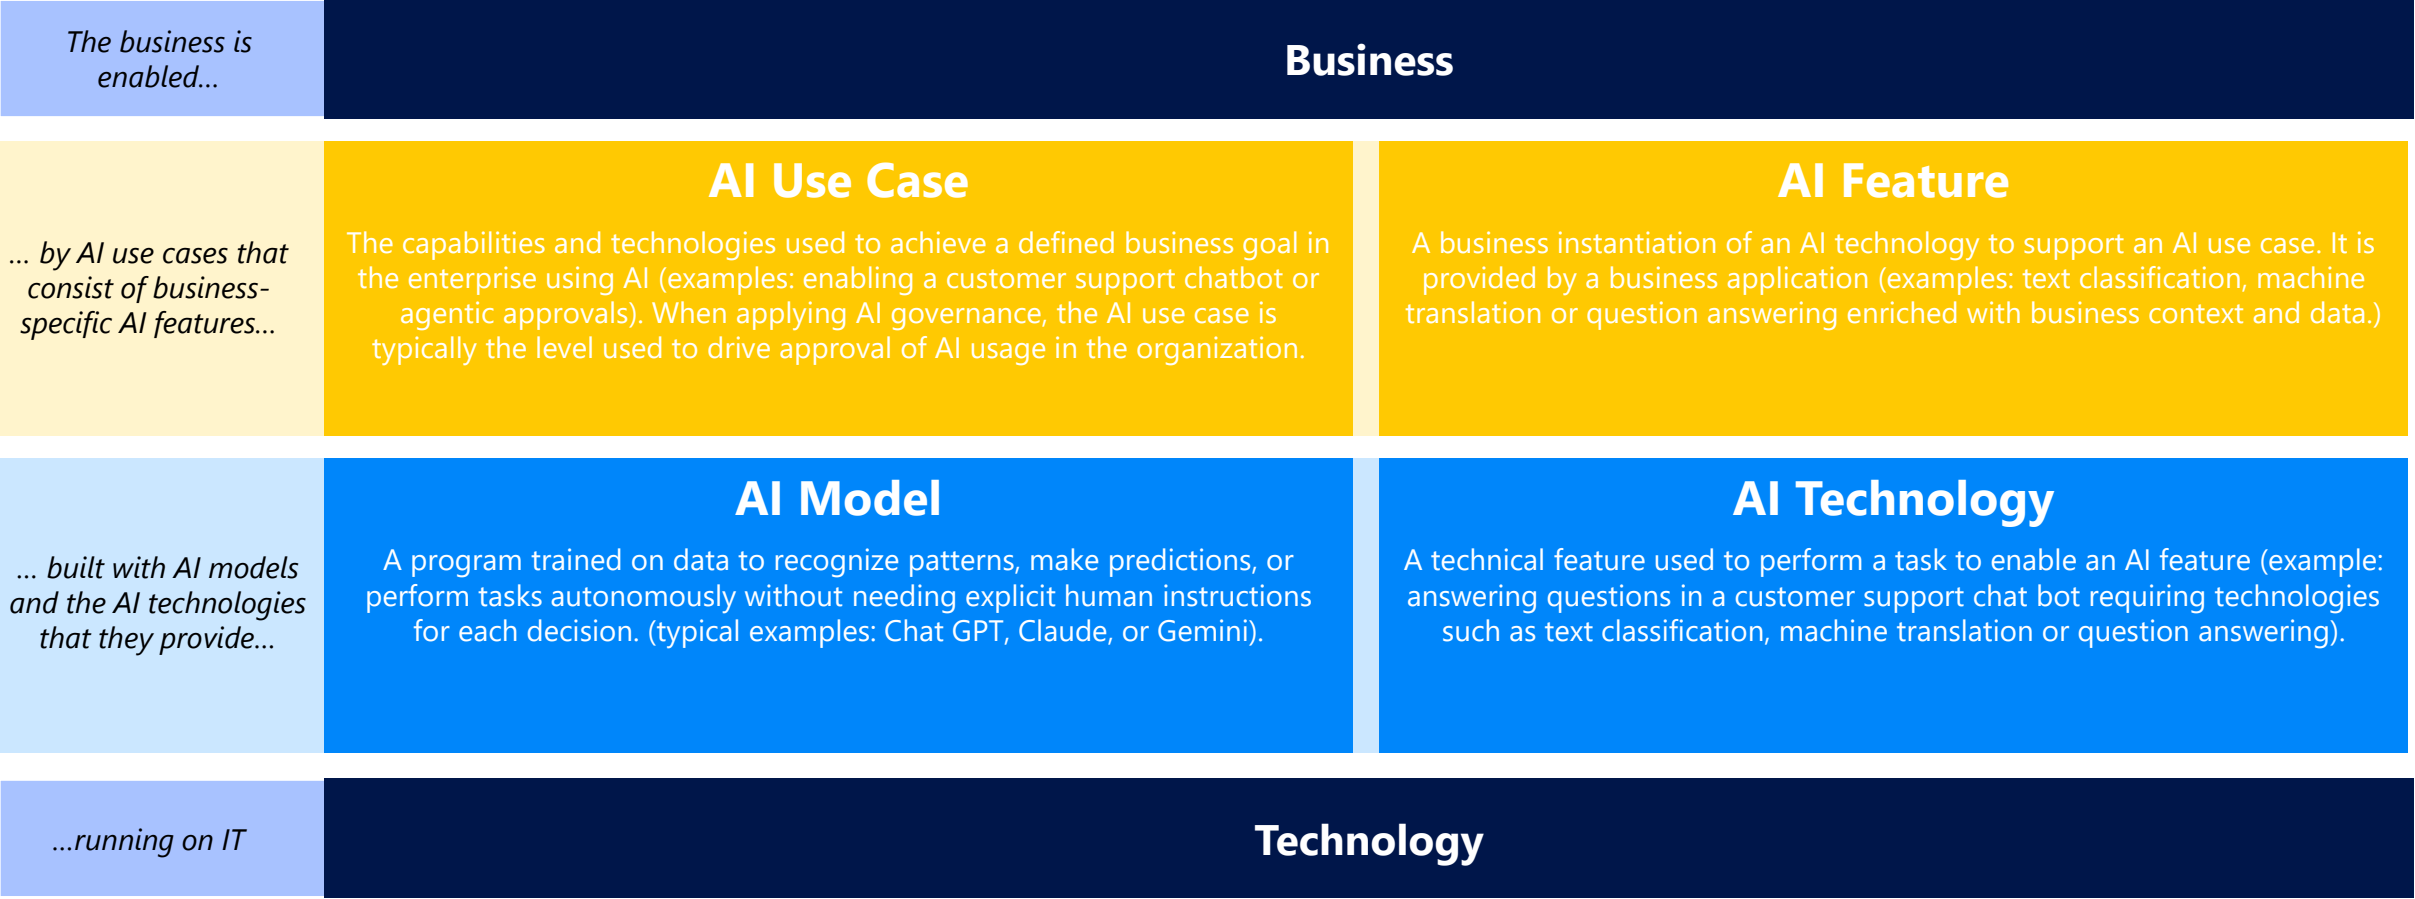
The business is enabled...

Business

... by AI use cases that consist of business-specific AI features...

AI Use Case

The capabilities and technologies used to achieve a defined business goal in the enterprise using AI (examples: enabling a customer support chatbot or agentic approvals). When applying AI governance, the AI use case is typically the level used to drive approval of AI usage in the organization.

AI Feature

A business instantiation of an AI technology to support an AI use case. It is provided by a business application (examples: text classification, machine translation or question answering enriched with business context and data.)

... built with AI models and the AI technologies that they provide...

AI Model

A program trained on data to recognize patterns, make predictions, or perform tasks autonomously without needing explicit human instructions for each decision. (typical examples: Chat GPT, Claude, or Gemini).

AI Technology

A technical feature used to perform a task to enable an AI feature (example: answering questions in a customer support chat bot requiring technologies such as text classification, machine translation or question answering).

...running on IT

Technology